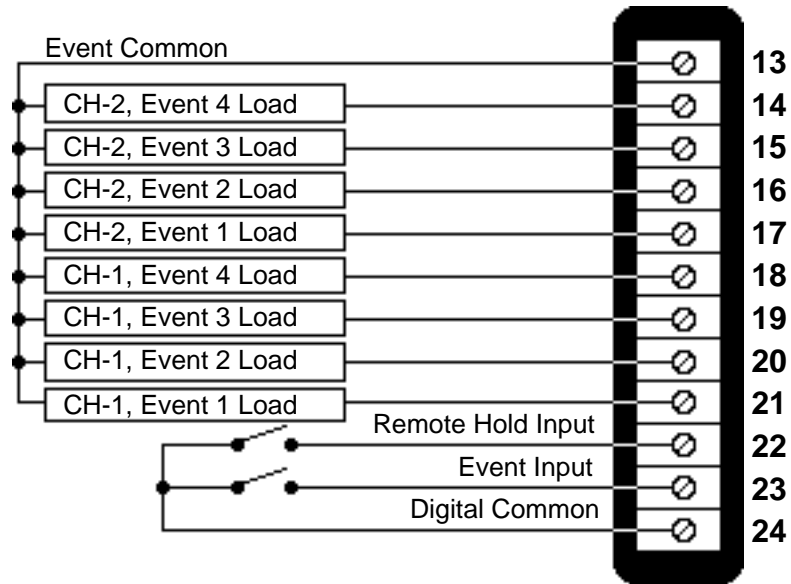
Event Common
CH-2, Event 4 Load
CH-2, Event 3 Load
CH-2, Event 2 Load
CH-2, Event 1 Load
CH-1, Event 4 Load
CH-1, Event 3 Load
CH-1, Event 2 Load
CH-1, Event 1 Load
Remote Hold Input
Event Input
Digital Common

13
14
15
16
17
18
19
20
21
22
23
24